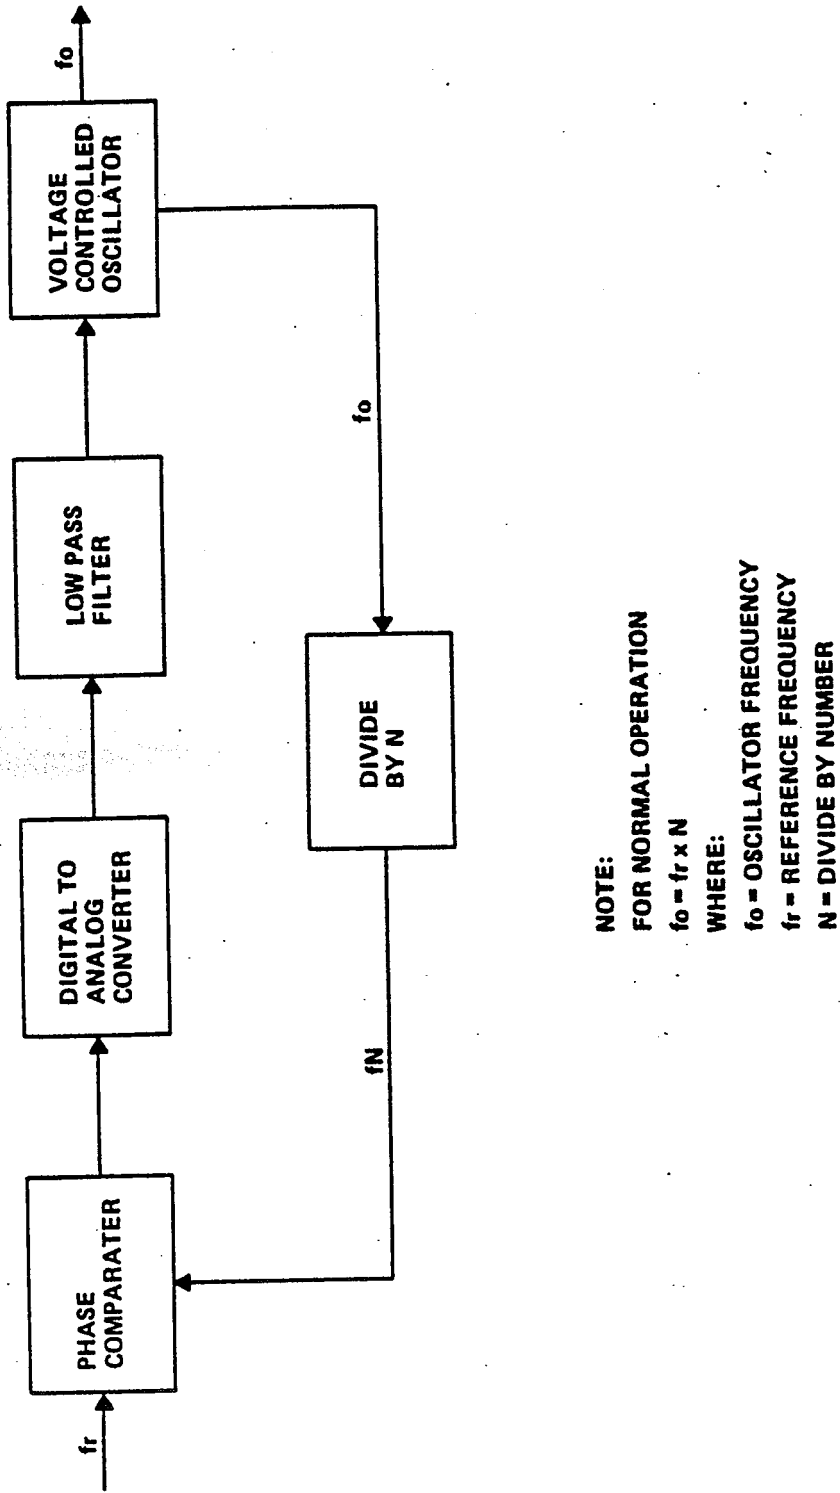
fr

PHASE COMPARATER

DIGITAL TO ANALOG CONVERTER

LOW PASS FILTER

VOLTAGE CONTROLLED OSCILLATOR

fo

fo

DIVIDE BY N

fN

NOTE:
FOR NORMAL OPERATION
fo = fr x N
WHERE:
fo = OSCILLATOR FREQUENCY
fr = REFERENCE FREQUENCY
N = DIVIDE BY NUMBER